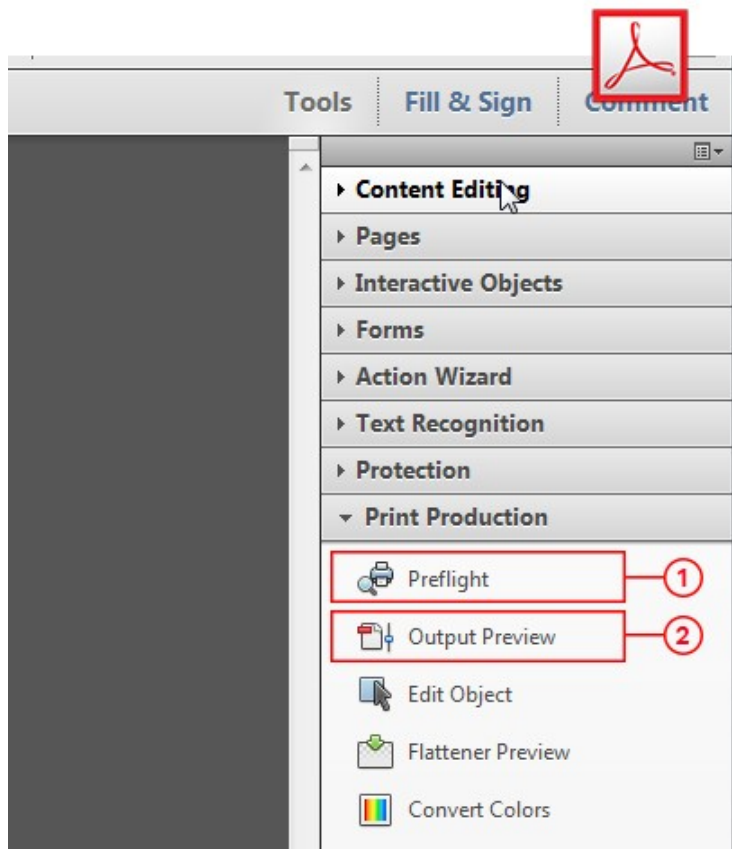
Tools Fill & Sign Comment

Content Editing

Pages

Interactive Objects

Forms

Action Wizard

Text Recognition

Protection

Print Production

Preflight ①

Output Preview ②

Edit Object

Flattener Preview

Convert Colors